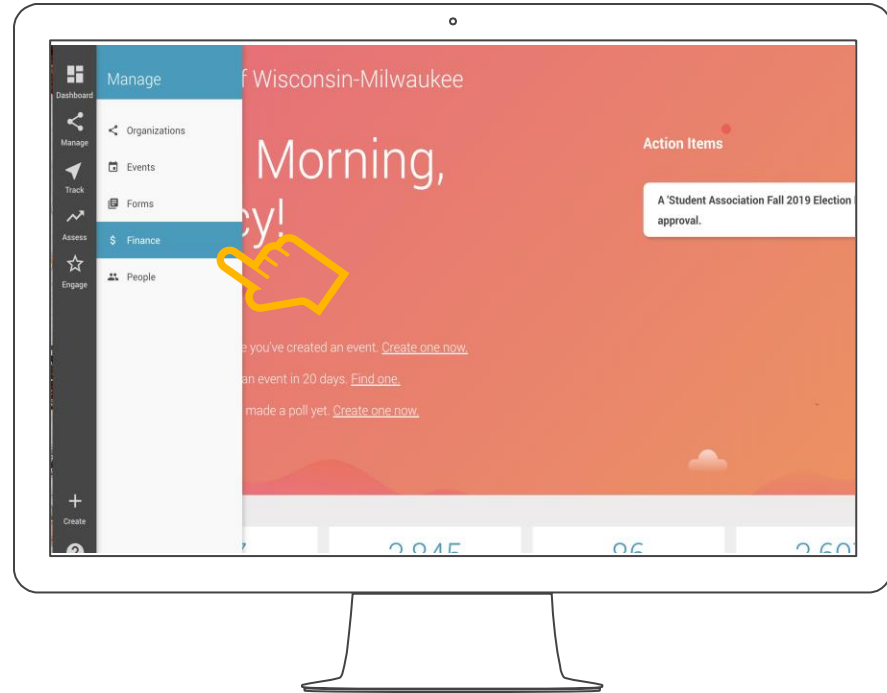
Dashboard
Manage
Track
Assess
Engage

Manage
Organizations
Events
Forms
$ Finance
People

f Wisconsin-Milwaukee

Morning,
cy!

Action Items

A 'Student Association Fall 2019 Election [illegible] approval.

e you've created an event. Create one now.
an event in 20 days. Find one.
made a poll yet. Create one now.

Create

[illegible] 2,845 96 2,60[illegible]